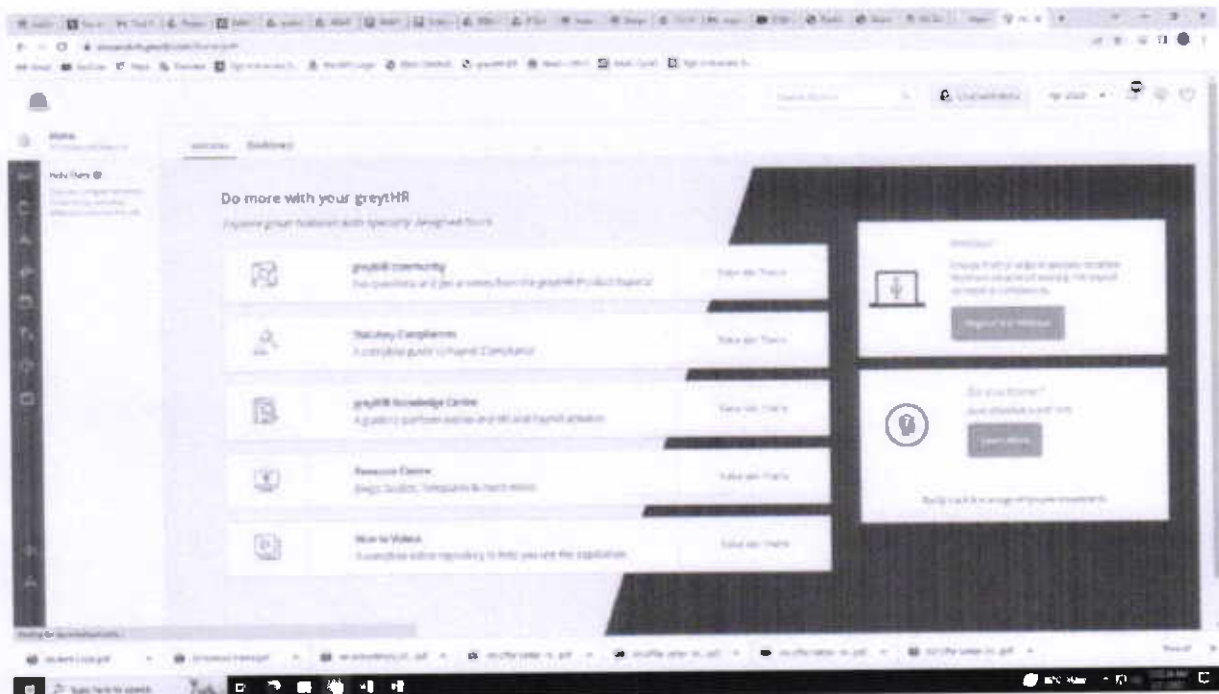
Home

Hello There

Do more with your greytHR

Explore great features with specially designed tours

greytHR Community
Ask questions and get answers from the greytHR Product Experts

Take me There

Statutory Compliances
A complete guide to Payroll Compliance

Take me There

greytHR Knowledge Centre
A gallery of articles and HR and Payroll solutions

Take me There

Resource Centre
Blogs, Guides, Templates & much more

Take me There

How to Videos
A complete video repository to help you use the application

Take me There

Register for Webinar

Learn More

Type here to search